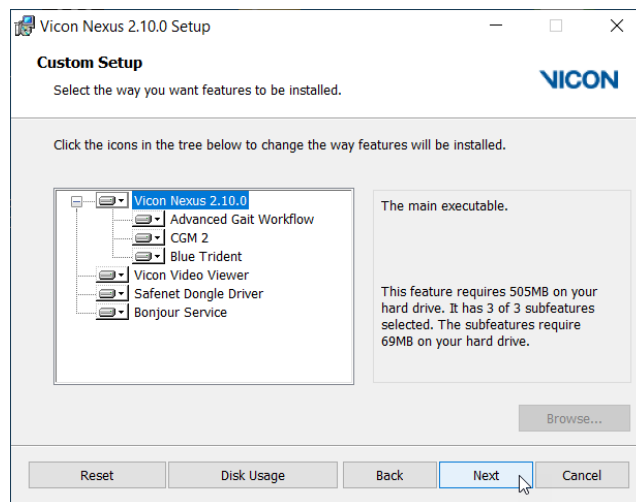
Vicon Nexus 2.10.0 Setup

Custom Setup

Select the way you want features to be installed.

VICON

Click the icons in the tree below to change the way features will be installed.

Vicon Nexus 2.10.0
Advanced Gait Workflow
CGM 2
Blue Trident
Vicon Video Viewer
Safenet Dongle Driver
Bonjour Service

The main executable.

This feature requires 505MB on your hard drive. It has 3 of 3 subfeatures selected. The subfeatures require 69MB on your hard drive.

Browse...

Reset
Disk Usage
Back
Next
Cancel